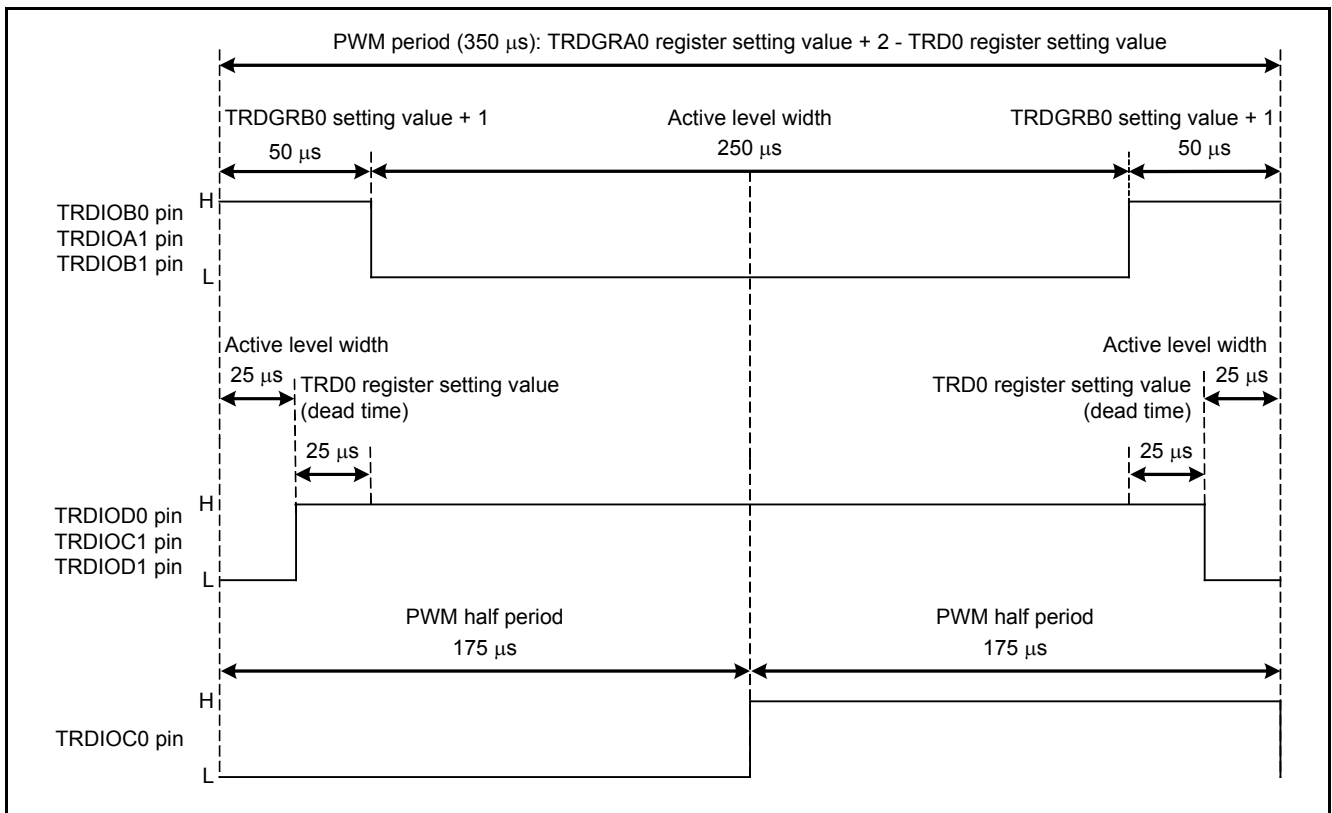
PWM period (350 μs): TRDGRA0 register setting value + 2 - TRD0 register setting value

TRDGRB0 setting value + 1
50 μs

Active level width
250 μs

TRDGRB0 setting value + 1
50 μs

H
TRDIOB0 pin
TRDIOA1 pin
TRDIOB1 pin
L

Active level width
25 μs
TRD0 register setting value (dead time)
25 μs

Active level width
TRD0 register setting value (dead time)
25 μs
25 μs

H
TRDIOD0 pin
TRDIOC1 pin
TRDIOD1 pin
L

PWM half period
175 μs

PWM half period
175 μs

H
TRDIOC0 pin
L